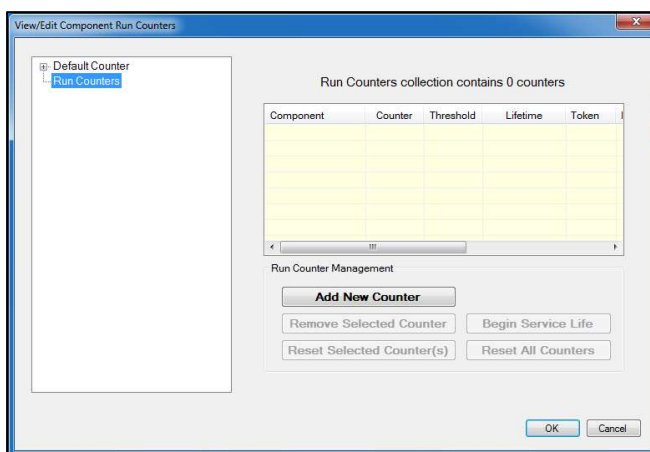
View/Edit Component Run Counters

Default Counter
Run Counters

Run Counters collection contains 0 counters

| Component | Counter | Threshold | Lifetime | Token |
|---|---|---|---|---|

Run Counter Management

Add New Counter

Remove Selected Counter

Begin Service Life

Reset Selected Counter(s)

Reset All Counters

OK

Cancel